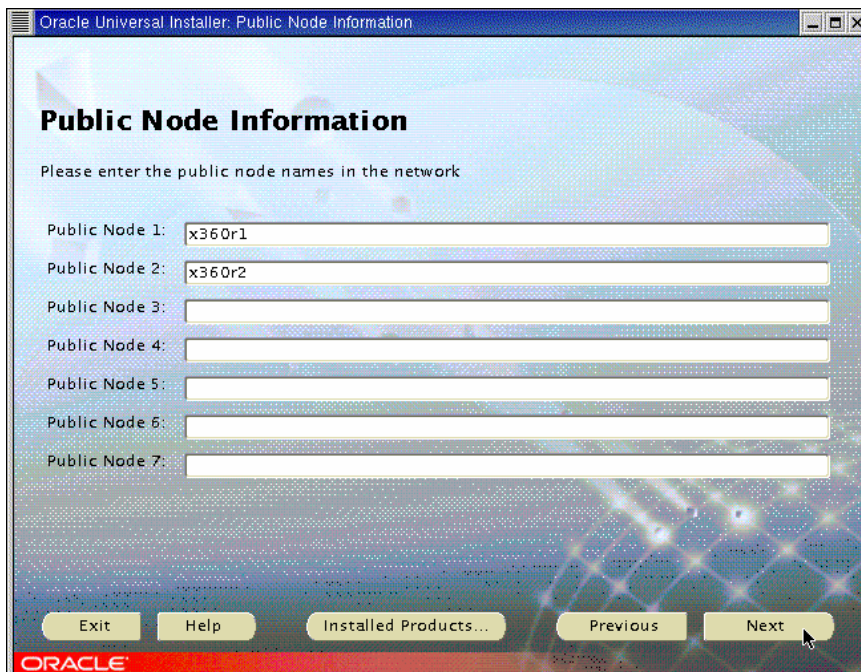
Oracle Universal Installer: Public Node Information

Public Node Information

Please enter the public node names in the network

Public Node 1: x360r1
Public Node 2: x360r2
Public Node 3:
Public Node 4:
Public Node 5:
Public Node 6:
Public Node 7:

Exit Help Installed Products... Previous Next

ORACLE